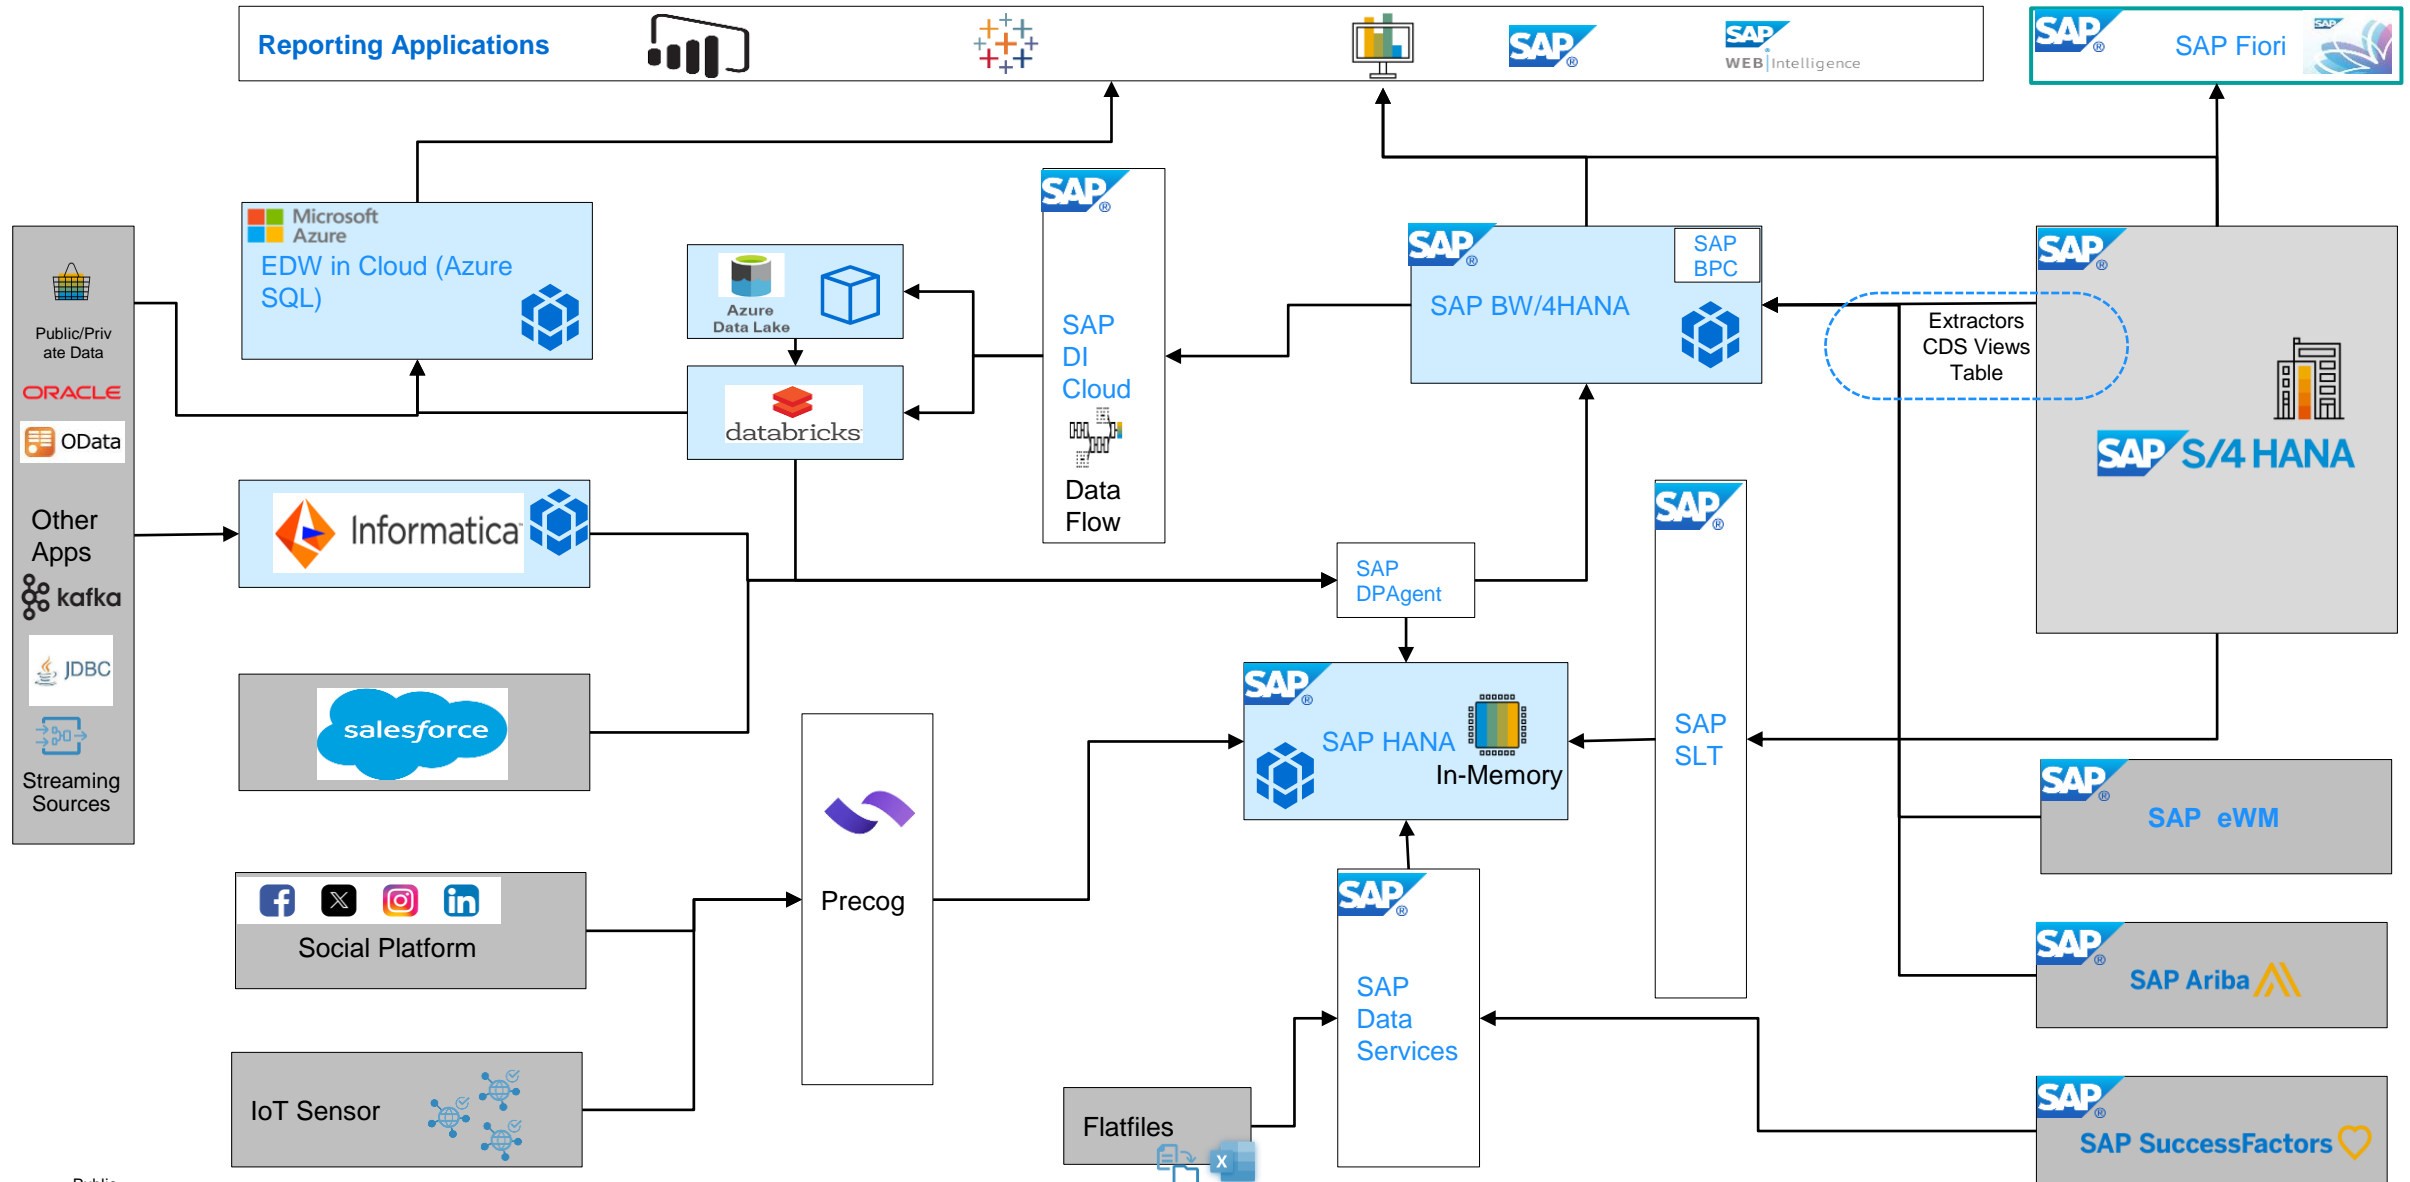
Reporting Applications

SAP

SAP WEB Intelligence

SAP SAP Fiori

Microsoft Azure
EDW in Cloud (Azure SQL)

Azure Data Lake

databricks

SAP
SAP DI Cloud
Data Flow

SAP
SAP BPC
SAP BW/4HANA

Extractors
CDS Views
Table

SAP
SAP S/4 HANA

Public/Private Data
ORACLE
OData
Other Apps
kafka
JDBC
Streaming Sources

Informatica

salesforce

SAP
SAP DPAgent

SAP
SAP SLT

SAP
SAP HANA
In-Memory

Precog

SAP
SAP eWM

Social Platform

SAP
SAP Data Services

SAP
SAP Ariba

IoT Sensor

Flatfiles

SAP
SAP SuccessFactors